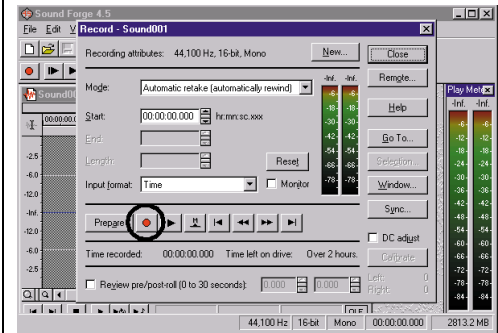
Sound Forge 4.5
File Edit V
Sound00
00:00:00.0
-2.5
-6.0
-12.0
-Inf.
-12.0
-6.0
-2.5

Record - Sound001
Recording attributes: 44,100 Hz, 16-bit, Mono
New...
Close
Mode: Automatic retake (automatically rewind)
Remote...
Start: 00:00:00.000 hr:mn:sc.xxx
Help
End:
Length:
Reset
Go To...
Selection...
Input format: Time
Monitor
Window...
Sync...
Prepare
DC adjust
Time recorded: 00:00:00.000 Time left on drive: Over 2 hours.
Calibrate
Review pre/post-roll (0 to 30 seconds): 0.000 0.000
Left: 0
Right: 0

-Inf. -Inf.
-6 -6
-18 -18
-30 -30
-42 -42
-54 -54
-66 -66
-78 -78

Play Met
-Inf. -Inf.
-6 -6
-12 -12
-18 -18
-24 -24
-30 -30
-36 -36
-42 -42
-48 -48
-54 -54
-60 -60
-66 -66
-72 -72
-78 -78
-84 -84

44,100 Hz 16-bit Mono 00:00:00.000 2813.2 MB